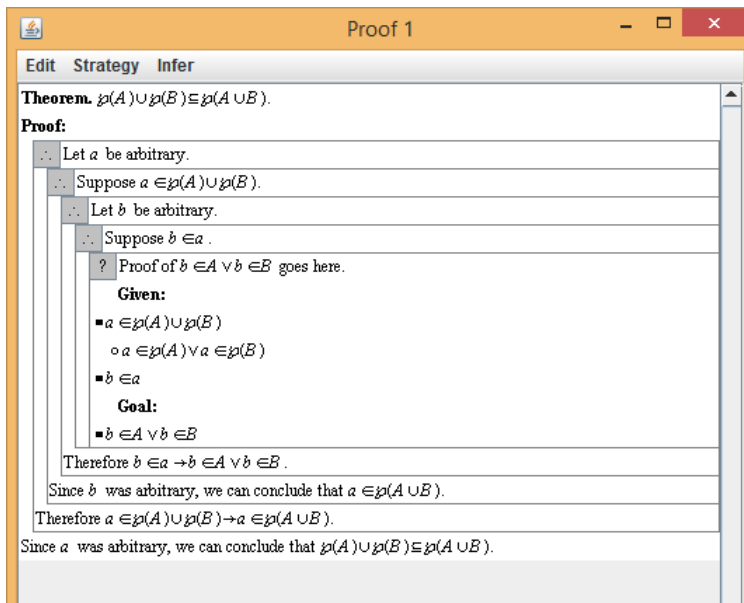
Proof 1

Edit Strategy Infer

**Theorem.** $\wp(A)\cup\wp(B)\subseteq\wp(A\cup B)$.

**Proof:**

∴ Let $a$ be arbitrary.

∴ Suppose $a\in\wp(A)\cup\wp(B)$.

∴ Let $b$ be arbitrary.

∴ Suppose $b\in a$.

? Proof of $b\in A\vee b\in B$ goes here.

**Given:**

▪ $a\in\wp(A)\cup\wp(B)$

∘ $a\in\wp(A)\vee a\in\wp(B)$

▪ $b\in a$

**Goal:**

▪ $b\in A\vee b\in B$

Therefore $b\in a\rightarrow b\in A\vee b\in B$.

Since $b$ was arbitrary, we can conclude that $a\in\wp(A\cup B)$.

Therefore $a\in\wp(A)\cup\wp(B)\rightarrow a\in\wp(A\cup B)$.

Since $a$ was arbitrary, we can conclude that $\wp(A)\cup\wp(B)\subseteq\wp(A\cup B)$.